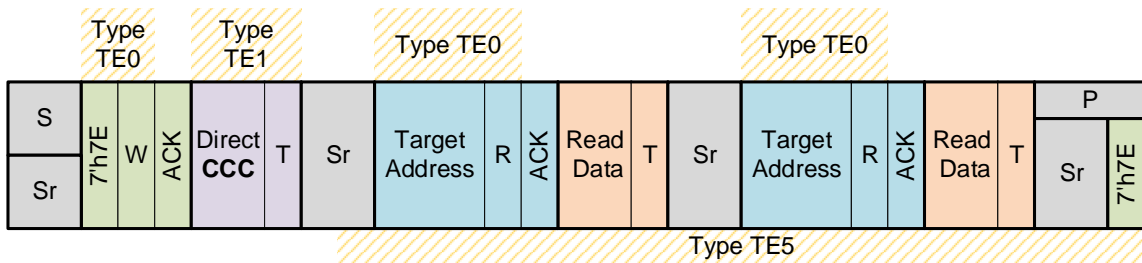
Type TE0

Type TE1

Type TE0

Type TE0

| S / Sr | 7'h7E | W | ACK | Direct CCC | T | Sr | Target Address | R | ACK | Read Data | T | Sr | Target Address | R | ACK | Read Data | T | P / Sr 7'h7E |
|---|---|---|---|---|---|---|---|---|---|---|---|---|---|---|---|---|---|---|

Type TE5